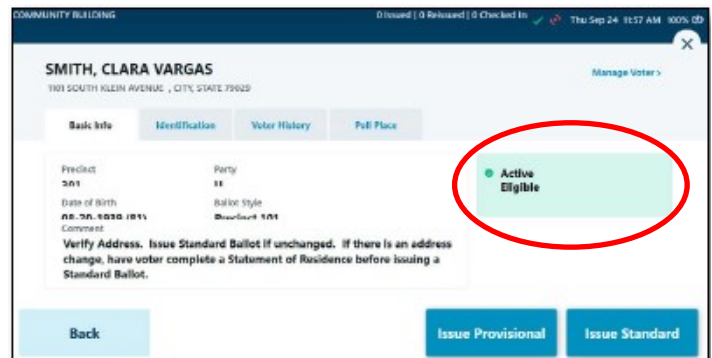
COMMUNITY BUILDING

0 Issued | 0 Reissued | 0 Checked In Thu Sep 24 11:57 AM 100%

SMITH, CLARA VARGAS

1101 SOUTH KLEIN AVENUE , CITY, STATE 79020

Manage Voter >

Basic Info | Identification | Voter History | Poll Place

Precinct
301

Party
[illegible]

Date of Birth
08-20-1939 (81)

Ballot Style
Precinct 101

Active
Eligible

Comment
Verify Address. Issue Standard Ballot if unchanged. If there is an address change, have voter complete a Statement of Residence before issuing a Standard Ballot.

Back

Issue Provisional

Issue Standard